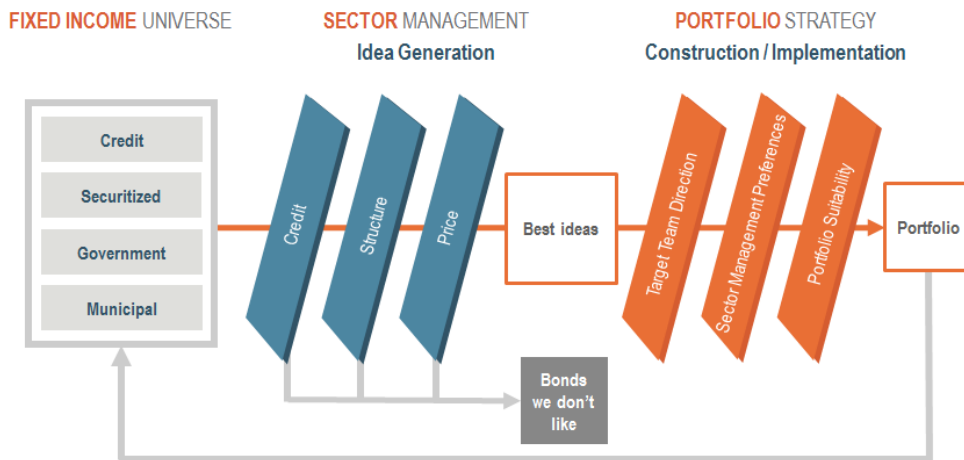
FIXED INCOME UNIVERSE

SECTOR MANAGEMENT
Idea Generation

PORTFOLIO STRATEGY
Construction / Implementation

Credit
Securitized
Government
Municipal

Credit
Structure
Price

Best ideas

Target Team Direction
Sector Management Preferences
Portfolio Suitability

Portfolio

Bonds we don't like